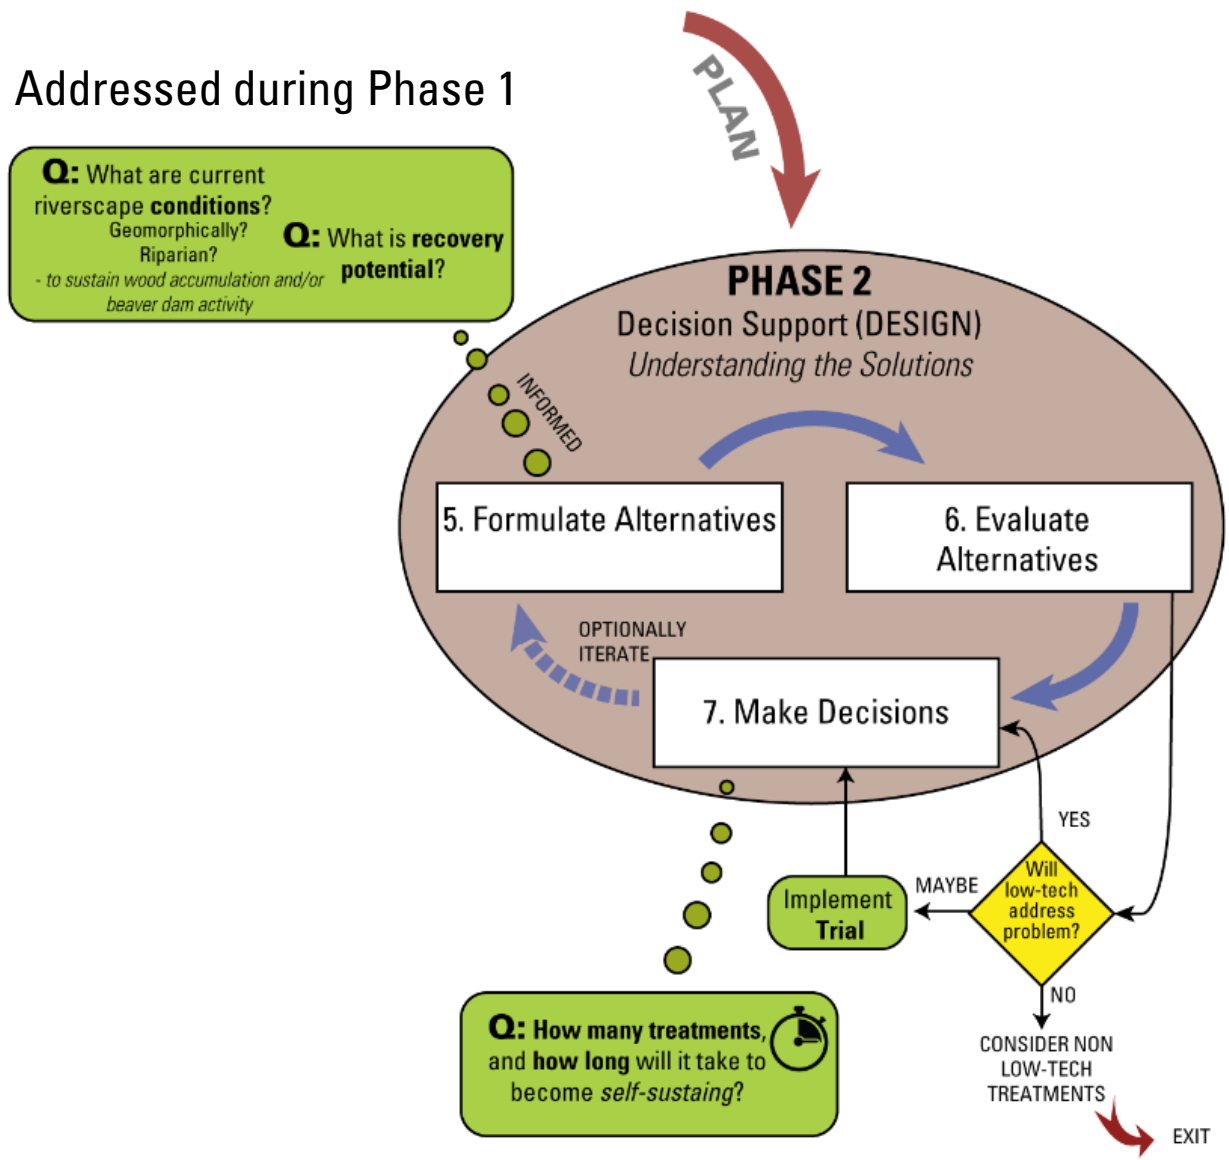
Addressed during Phase 1

PLAN

Q: What are current riverscape conditions?
Geomorphically?
Riparian?
- to sustain wood accumulation and/or beaver dam activity

Q: What is recovery potential?

INFORMED

PHASE 2
Decision Support (DESIGN)
Understanding the Solutions

5. Formulate Alternatives

6. Evaluate Alternatives

OPTIONALLY ITERATE

7. Make Decisions

YES

Will low-tech address problem?

MAYBE

Implement Trial

NO

CONSIDER NON LOW-TECH TREATMENTS

EXIT

Q: How many treatments, and how long will it take to become self-sustaing?